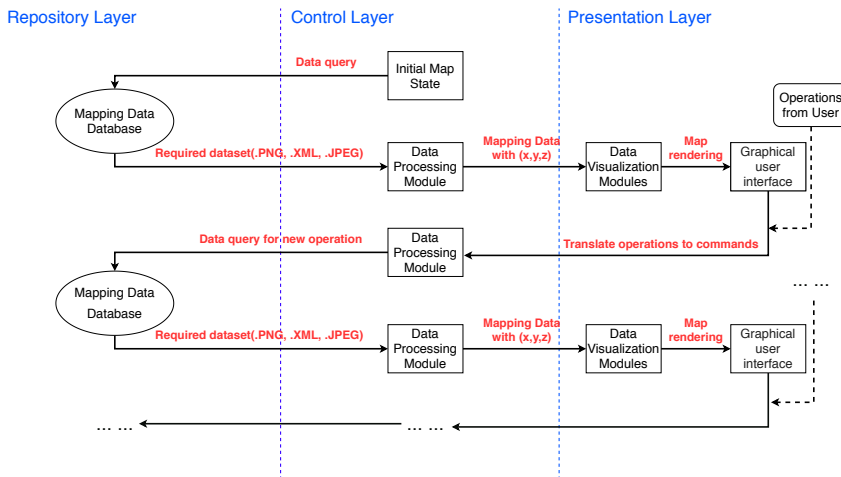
Repository Layer

Control Layer

Presentation Layer

Data query

Initial Map State

Operations from User

Mapping Data Database

Required dataset(.PNG, .XML, .JPEG)

Data Processing Module

Mapping Data with (x,y,z)

Data Visualization Modules

Map rendering

Graphical user interface

Data query for new operation

Data Processing Module

Translate operations to commands

Mapping Data Database

... ...

Required dataset(.PNG, .XML, .JPEG)

Data Processing Module

Mapping Data with (x,y,z)

Data Visualization Modules

Map rendering

Graphical user interface

... ...

... ...